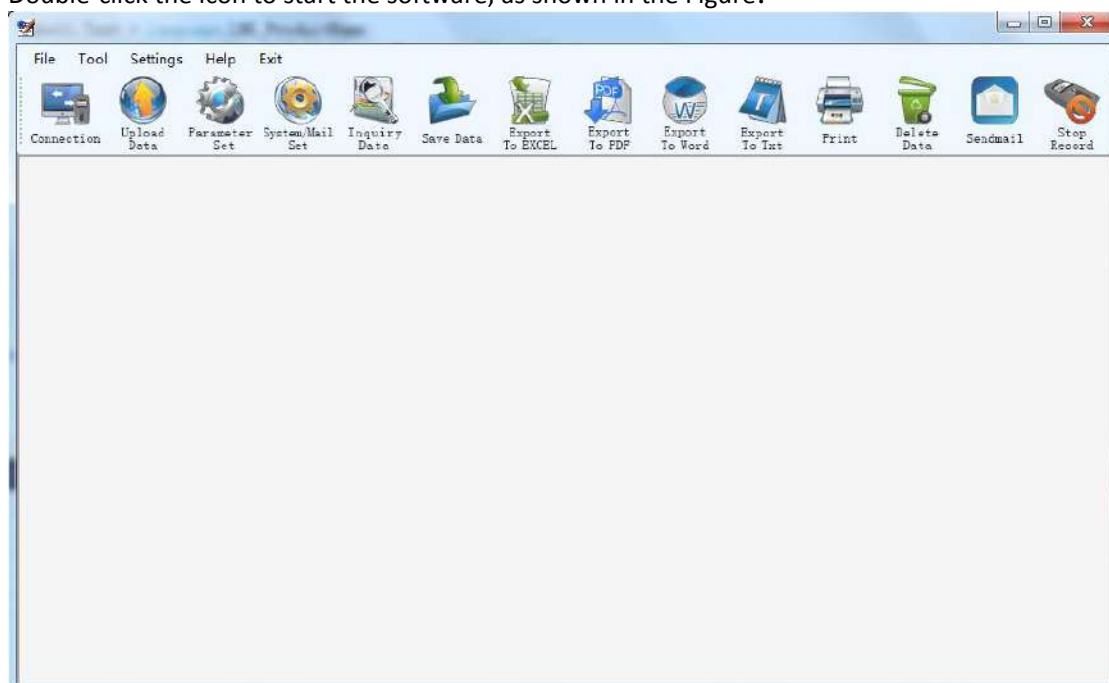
Double-click the icon to start the software, as shown in the Figure.

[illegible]

File Tool Settings Help Exit

Connection
Upload Data
Parameter Set
System/Mail Set
Inquiry Data
Save Data
Export To EXCEL
Export To PDF
Export To Word
Export To Txt
Print
Delete Data
Sendmail
Stop Record